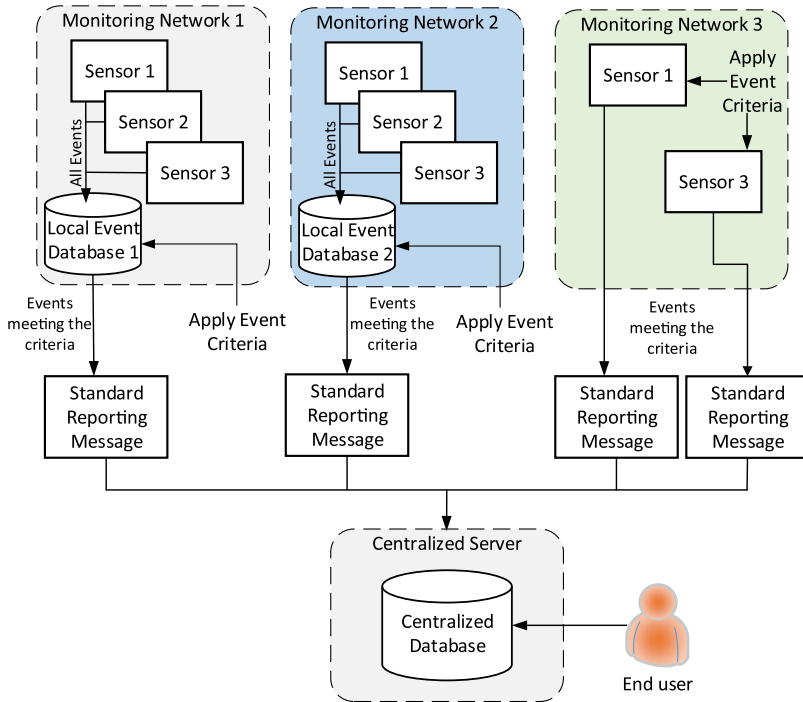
Monitoring Network 1

Sensor 1

Sensor 2

Sensor 3

All Events

Local Event Database 1

Events meeting the criteria

Apply Event Criteria

Monitoring Network 2

Sensor 1

Sensor 2

Sensor 3

All Events

Local Event Database 2

Events meeting the criteria

Apply Event Criteria

Monitoring Network 3

Sensor 1

Apply Event Criteria

Sensor 3

Events meeting the criteria

Standard Reporting Message

Standard Reporting Message

Standard Reporting Message

Standard Reporting Message

Centralized Server

Centralized Database

End user